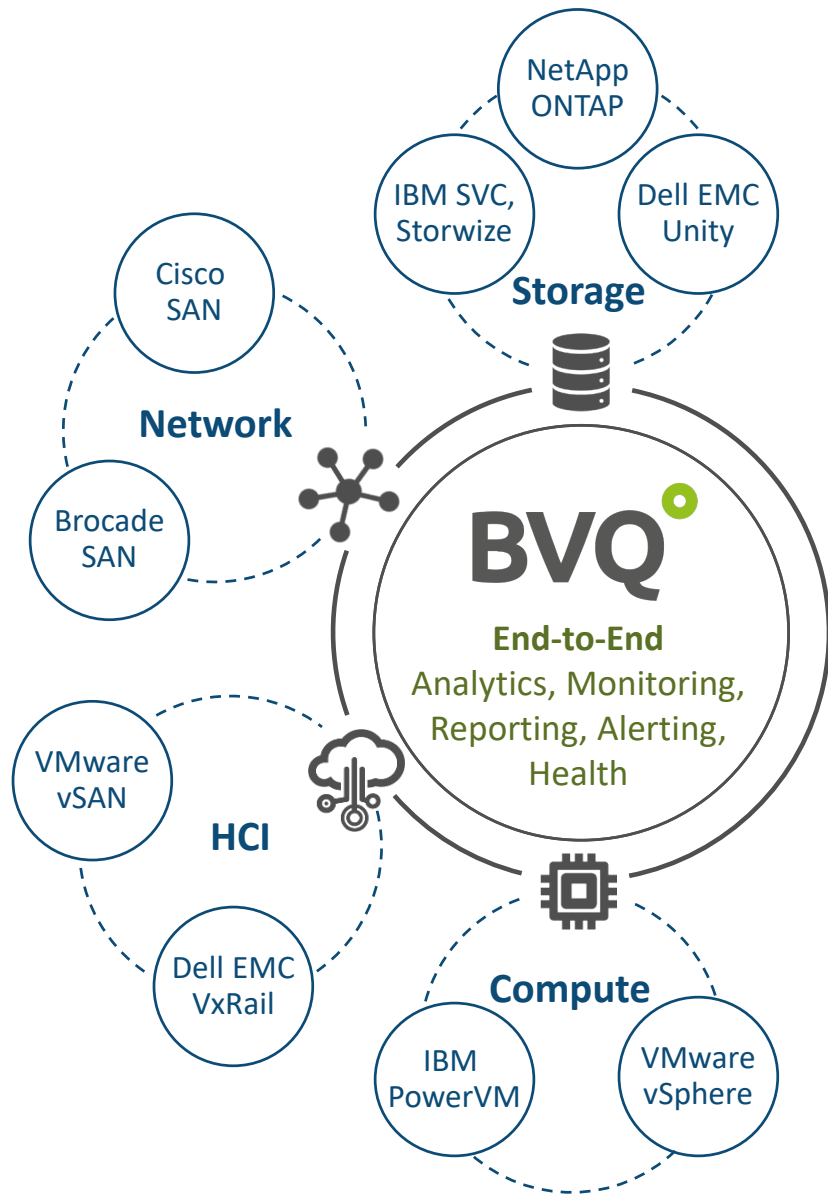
NetApp ONTAP

IBM SVC, Storwize

Dell EMC Unity

Storage

Cisco SAN

Network

Brocade SAN

BVQ

End-to-End
Analytics, Monitoring, Reporting, Alerting, Health

VMware vSAN

HCI

Dell EMC VxRail

Compute

IBM PowerVM

VMware vSphere